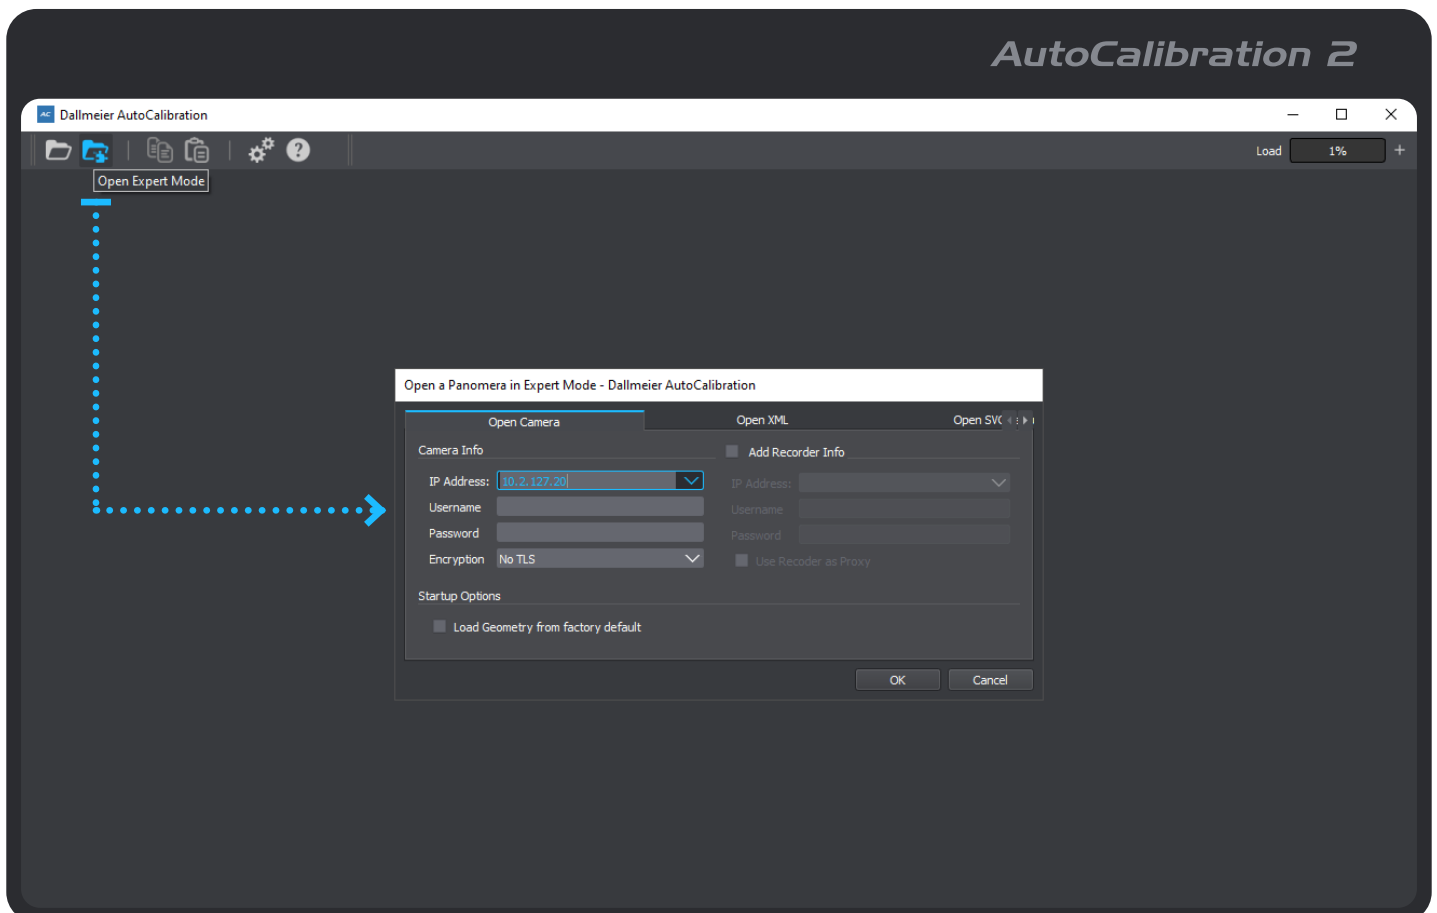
AutoCalibration 2

AC Dallmeier AutoCalibration

Load 1% +

Open Expert Mode

Open a Panomera in Expert Mode - Dallmeier AutoCalibration

Open Camera | Open XML | Open SV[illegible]

Camera Info

IP Address: 10.2.127.20

Username

Password

Encryption No TLS

Add Recorder Info

IP Address:

Username

Password

Use Recoder as Proxy

Startup Options

Load Geometry from factory default

OK Cancel